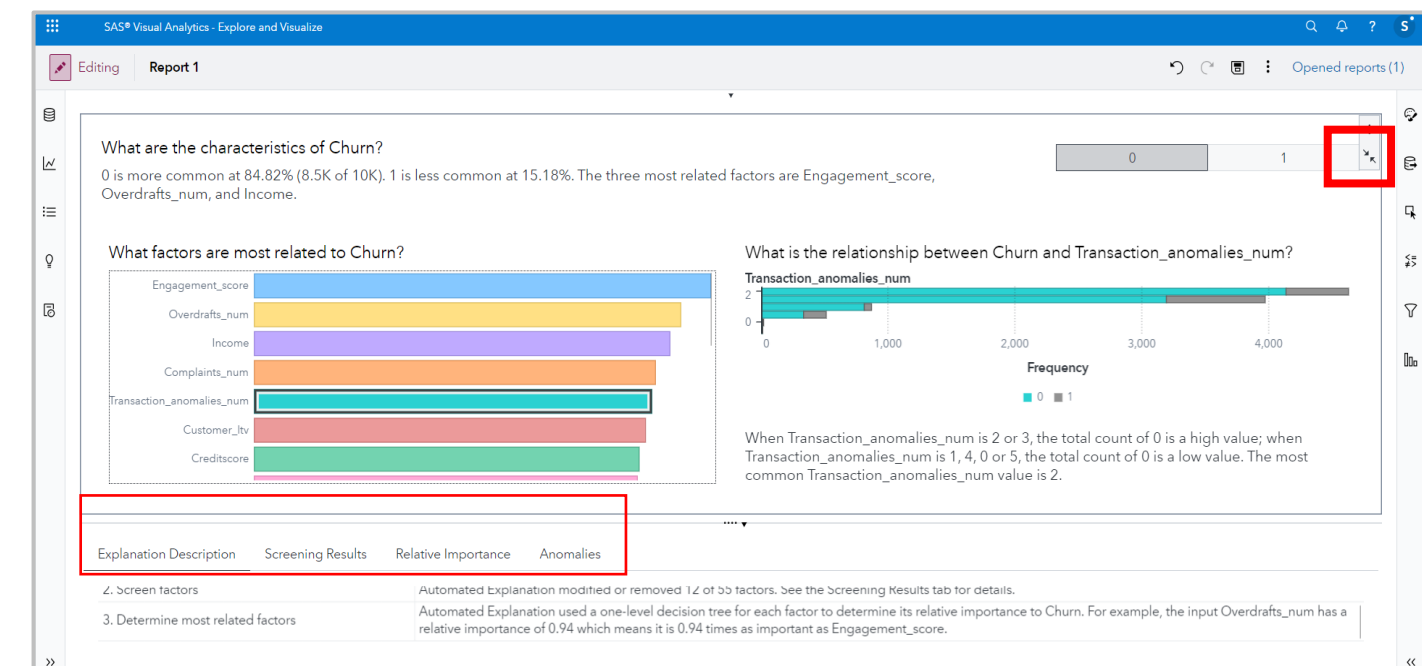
SAS® Visual Analytics - Explore and Visualize

S

Editing Report 1

Opened reports (1)

What are the characteristics of Churn?

0 is more common at 84.82% (8.5K of 10K). 1 is less common at 15.18%. The three most related factors are Engagement_score, Overdrafts_num, and Income.

0 1

What factors are most related to Churn?

Engagement_score
Overdrafts_num
Income
Complaints_num
Transaction_anomalies_num
Customer_ltv
Creditscore

What is the relationship between Churn and Transaction_anomalies_num?

Transaction_anomalies_num

2
0

0 1,000 2,000 3,000 4,000

Frequency

0 1

When Transaction_anomalies_num is 2 or 3, the total count of 0 is a high value; when Transaction_anomalies_num is 1, 4, 0 or 5, the total count of 0 is a low value. The most common Transaction_anomalies_num value is 2.

Explanation Description Screening Results Relative Importance Anomalies

| 2. Screen factors | Automated Explanation modified or removed 12 of 55 factors. See the Screening Results tab for details. |
|---|---|
| 3. Determine most related factors | Automated Explanation used a one-level decision tree for each factor to determine its relative importance to Churn. For example, the input Overdrafts_num has a relative importance of 0.94 which means it is 0.94 times as important as Engagement_score. |

»

«